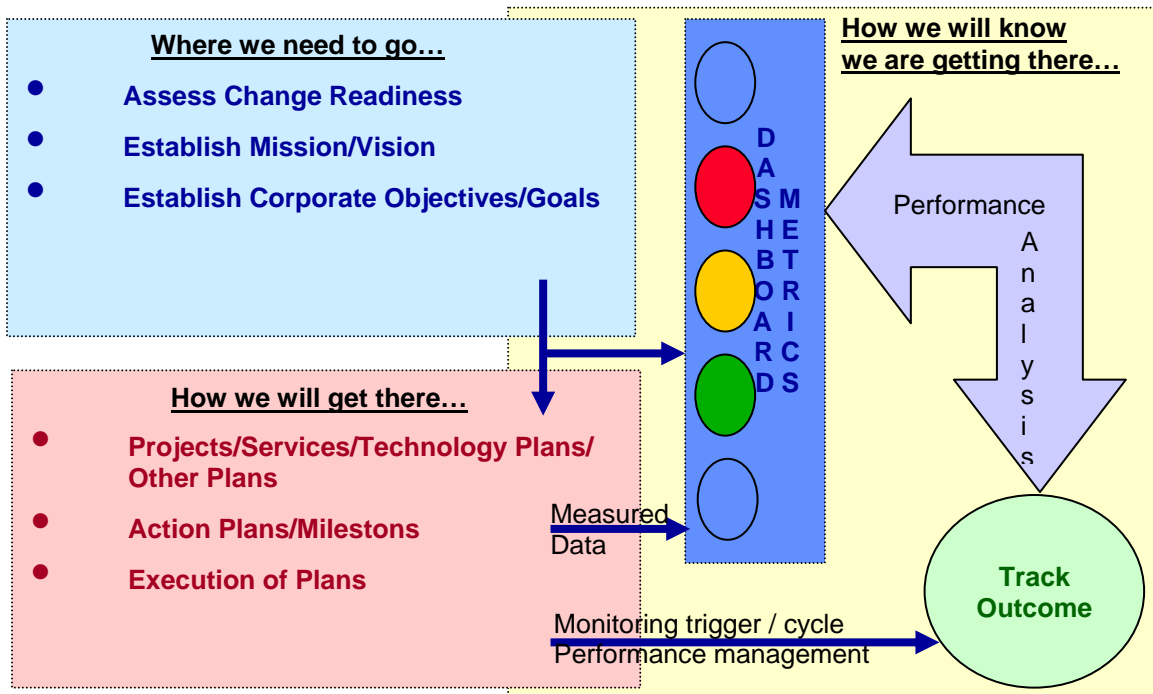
Where we need to go…

- Assess Change Readiness
- Establish Mission/Vision
- Establish Corporate Objectives/Goals

How we will know we are getting there…

DASHBOARD METRICS

Performance Analysis

How we will get there…

- Projects/Services/Technology Plans/ Other Plans
- Action Plans/Milestons
- Execution of Plans

Measured Data

Track Outcome

Monitoring trigger / cycle
Performance management